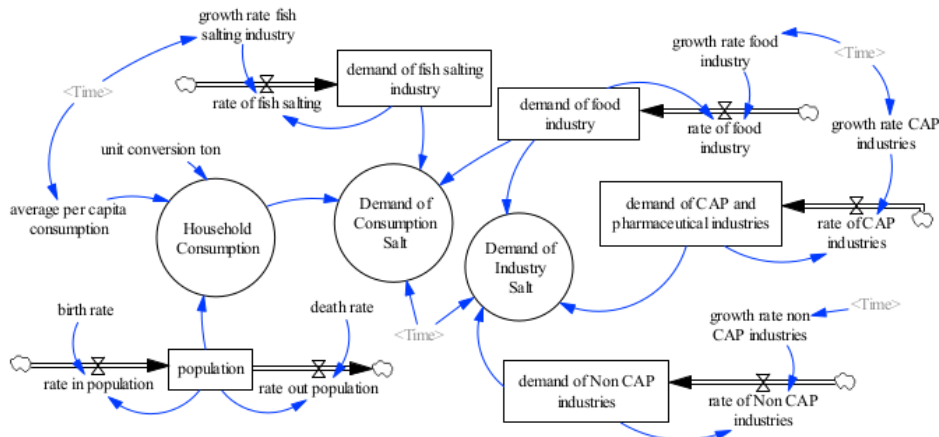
growth rate fish salting industry

<Time>

rate of fish salting

demand of fish salting industry

growth rate food industry

<Time>

demand of food industry

rate of food industry

growth rate CAP industries

unit conversion ton

average per capita consumption

Household Consumption

Demand of Consumption Salt

Demand of Industry Salt

demand of CAP and pharmaceutical industries

rate of CAP industries

birth rate

death rate

<Time>

growth rate non CAP industries

<Time>

rate in population

population

rate out population

demand of Non CAP industries

rate of Non CAP industries